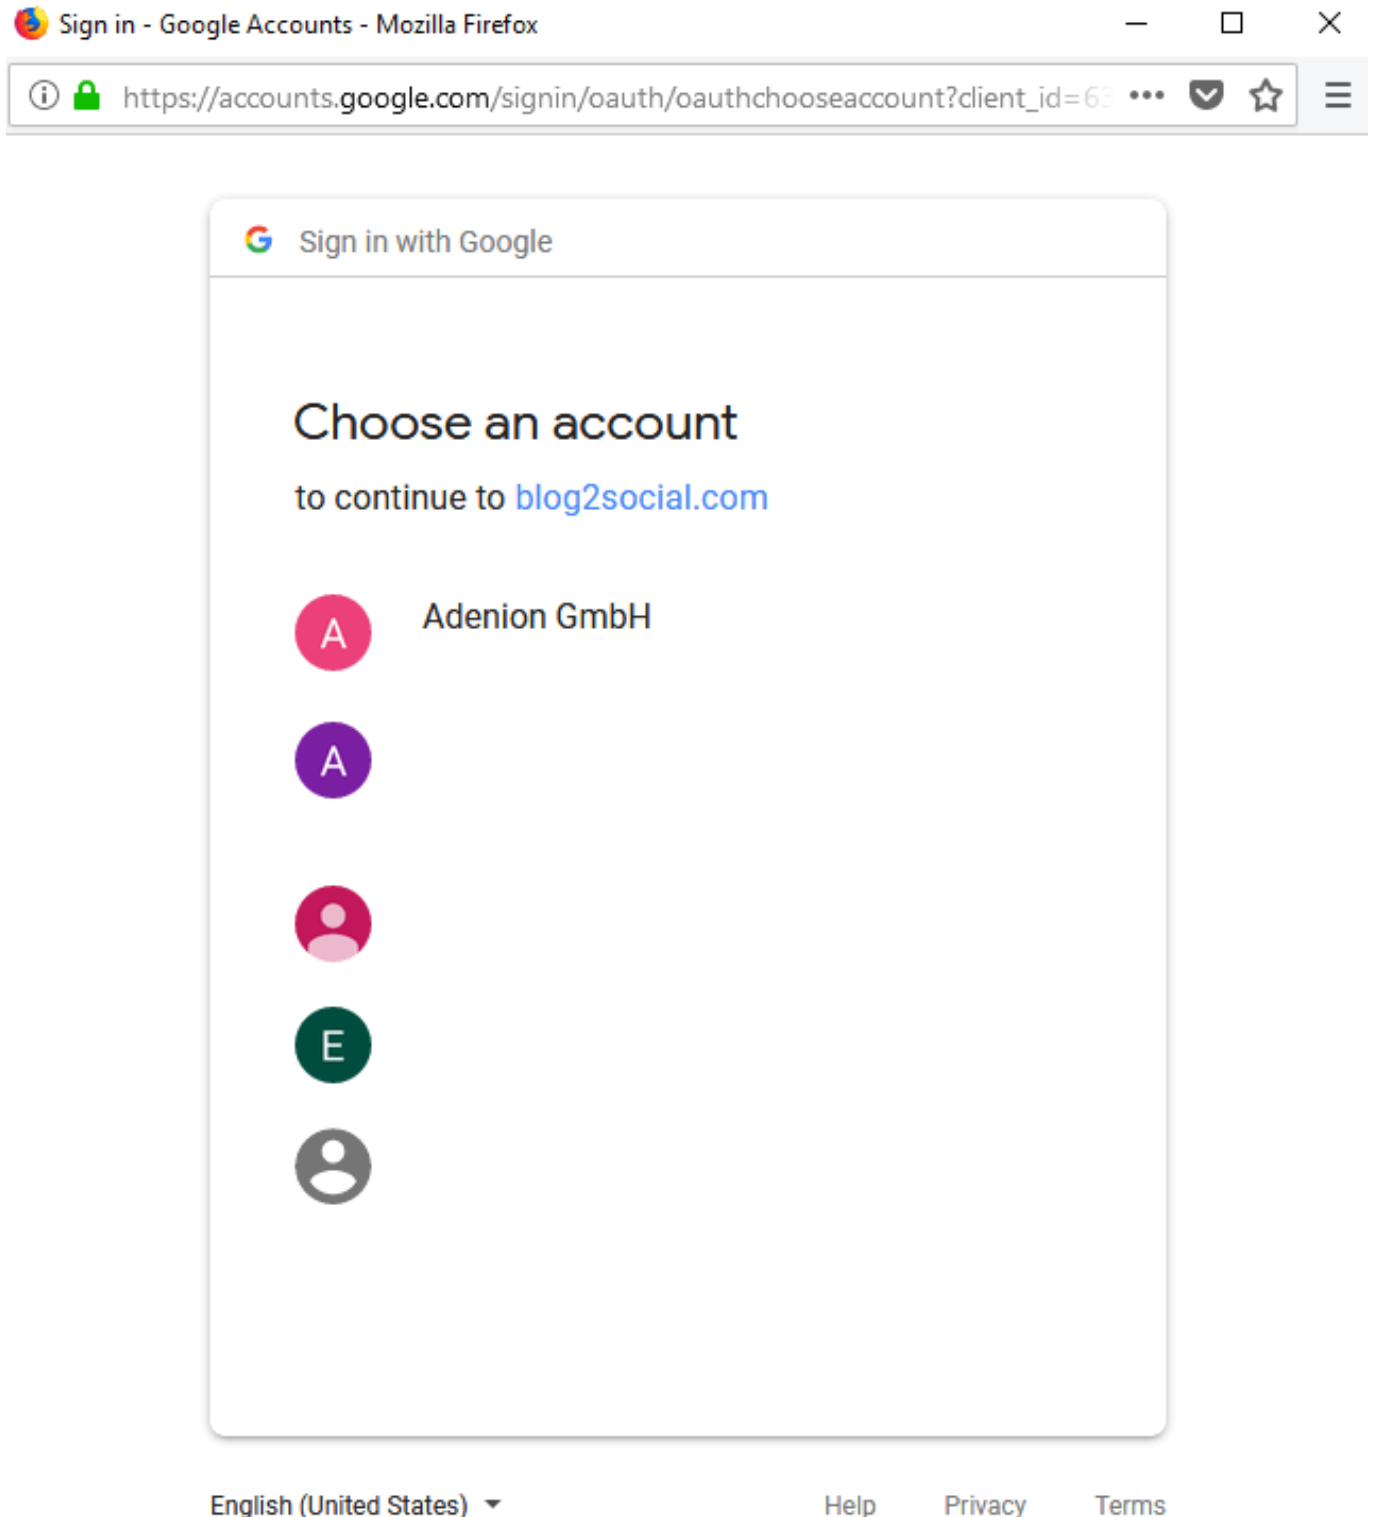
Sign in - Google Accounts - Mozilla Firefox

https://accounts.google.com/signin/oauth/oauthchooseaccount?client_id=6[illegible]

G Sign in with Google

Choose an account

to continue to blog2social.com

A Adenion GmbH

A

E

English (United States)

Help Privacy Terms